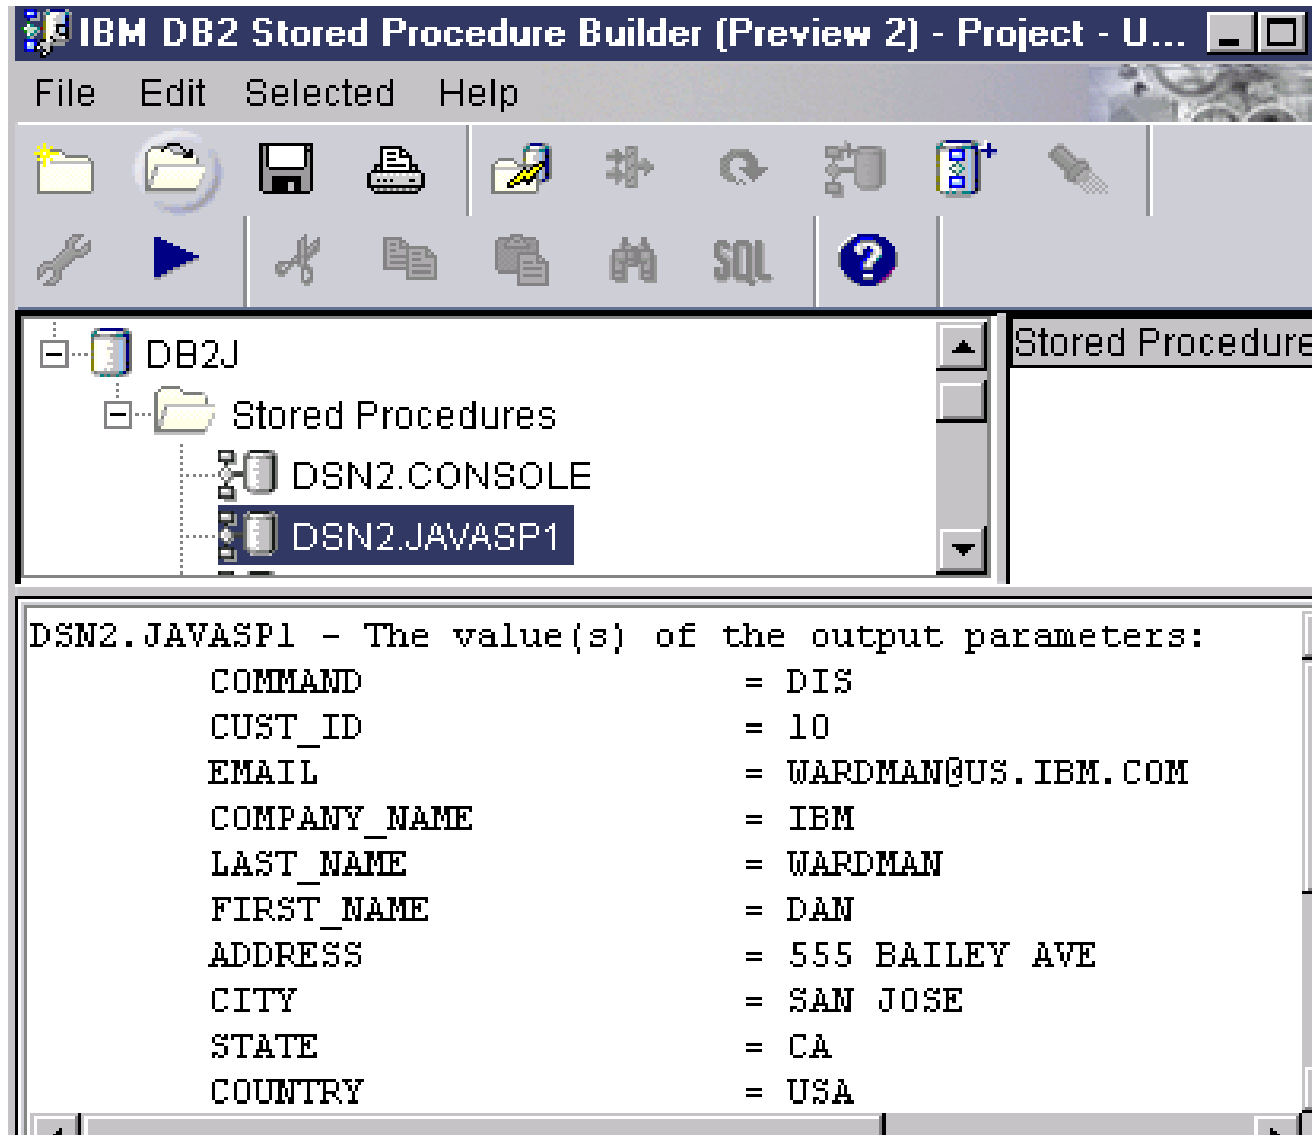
IBM DB2 Stored Procedure Builder (Preview 2) - Project - U...

File Edit Selected Help

SQL

DB2J
Stored Procedures
DSN2.CONSOLE
DSN2.JAVASP1

Stored Procedure

DSN2.JAVASP1 - The value(s) of the output parameters:
COMMAND = DIS
CUST_ID = 10
EMAIL = WARDMAN@US.IBM.COM
COMPANY_NAME = IBM
LAST_NAME = WARDMAN
FIRST_NAME = DAN
ADDRESS = 555 BAILEY AVE
CITY = SAN JOSE
STATE = CA
COUNTRY = USA